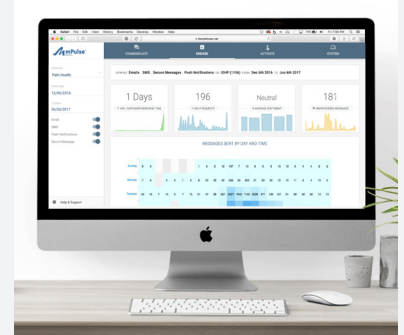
Safari File Edit View History Bookmarks Develop Window Help

ampulse

COMMUNICATE

ENGAGE

ACTIVATE

SYSTEM

1 Days

196

Neutral

181

MESSAGES SENT BY DAY AND TIME

Sunday

Monday

Tuesday

Help & Support